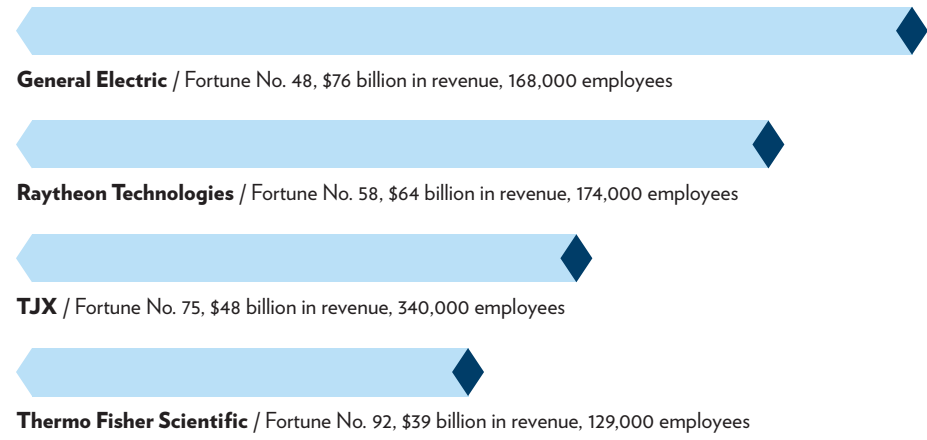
**General Electric** / Fortune No. 48, \$76 billion in revenue, 168,000 employees

**Raytheon Technologies** / Fortune No. 58, \$64 billion in revenue, 174,000 employees

**TJX** / Fortune No. 75, \$48 billion in revenue, 340,000 employees

**Thermo Fisher Scientific** / Fortune No. 92, \$39 billion in revenue, 129,000 employees